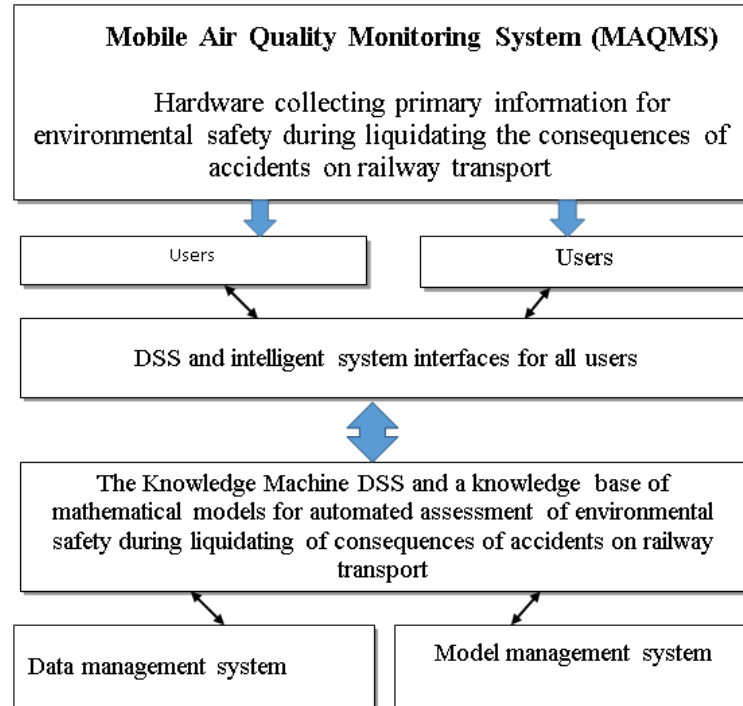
Mobile Air Quality Monitoring System (MAQMS)

Hardware collecting primary information for environmental safety during liquidating the consequences of accidents on railway transport

Users

Users

DSS and intelligent system interfaces for all users

The Knowledge Machine DSS and a knowledge base of mathematical models for automated assessment of environmental safety during liquidating of consequences of accidents on railway transport

Data management system

Model management system